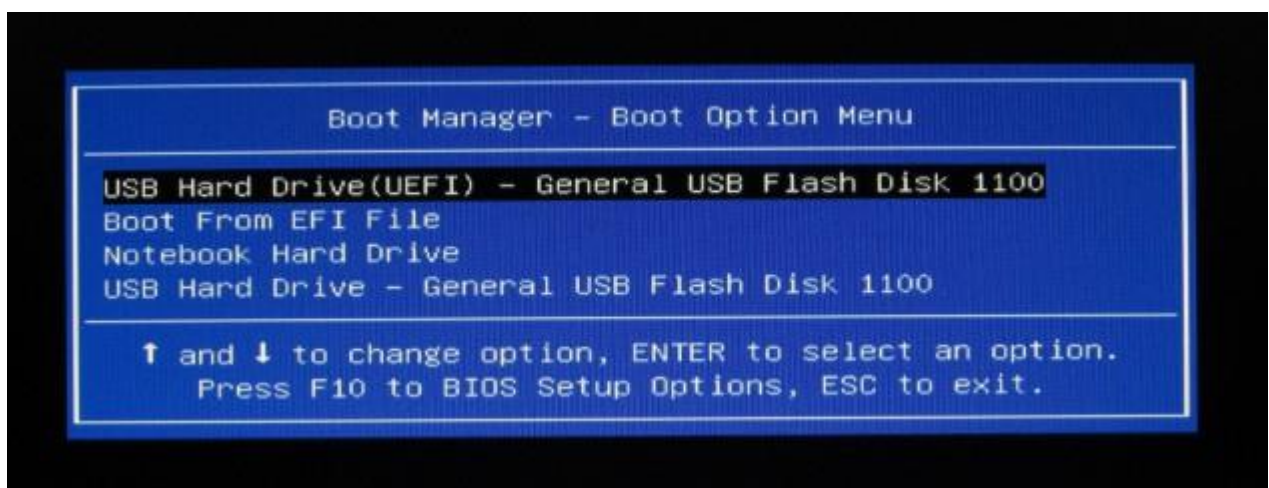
Boot Manager - Boot Option Menu

USB Hard Drive(UEFI) - General USB Flash Disk 1100
Boot From EFI File
Notebook Hard Drive
USB Hard Drive - General USB Flash Disk 1100

↑ and ↓ to change option, ENTER to select an option.
Press F10 to BIOS Setup Options, ESC to exit.